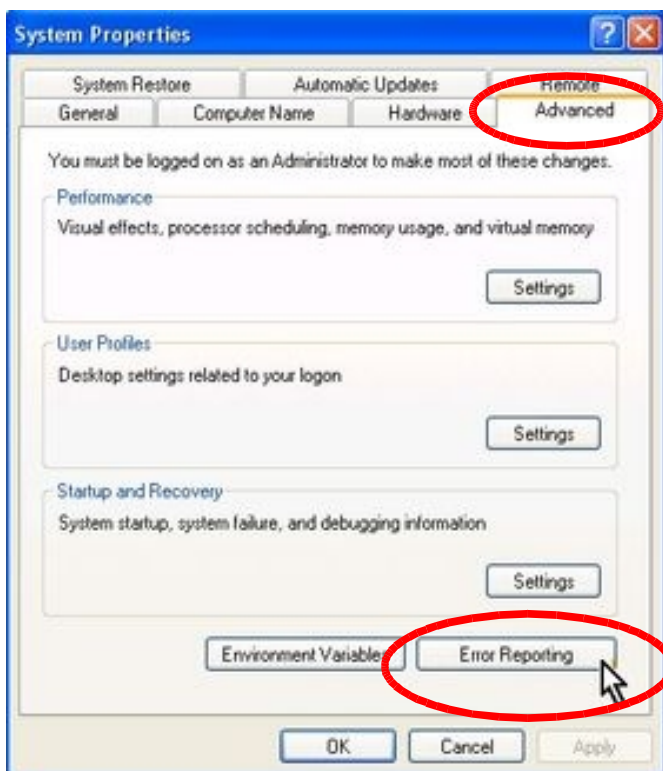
System Properties

System Restore
Automatic Updates
Remote
General
Computer Name
Hardware
Advanced

You must be logged on as an Administrator to make most of these changes.

Performance
Visual effects, processor scheduling, memory usage, and virtual memory
Settings

User Profiles
Desktop settings related to your logon
Settings

Startup and Recovery
System startup, system failure, and debugging information
Settings

Environment Variables
Error Reporting

OK
Cancel
Apply